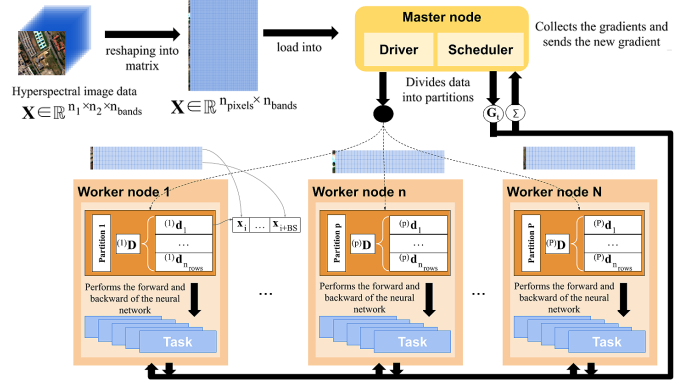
Hyperspectral image data
$\mathbf{X} \in \mathbb{R}^{n_1 \times n_2 \times n_{bands}}$

reshaping into matrix

$\mathbf{X} \in \mathbb{R}^{n_{pixels} \times n_{bands}}$

load into

Master node

Driver

Scheduler

Collects the gradients and sends the new gradient

Divides data into partitions

$\mathbf{G}_t$

$\Sigma$

Worker node 1

Partition 1

${}^{(1)}\mathbf{D}$

${}^{(1)}\mathbf{d}_1$

...

${}^{(1)}\mathbf{d}_{n_{rows}}$

$\mathbf{x}_i$ ... $\mathbf{x}_{i+BS}$

Performs the forward and backward of the neural network

Task

...

Worker node n

Partition p

${}^{(p)}\mathbf{D}$

${}^{(p)}\mathbf{d}_1$

...

${}^{(p)}\mathbf{d}_{n_{rows}}$

Performs the forward and backward of the neural network

Task

...

Worker node N

Partition P

${}^{(P)}\mathbf{D}$

${}^{(P)}\mathbf{d}_1$

...

${}^{(P)}\mathbf{d}_{n_{rows}}$

Performs the forward and backward of the neural network

Task